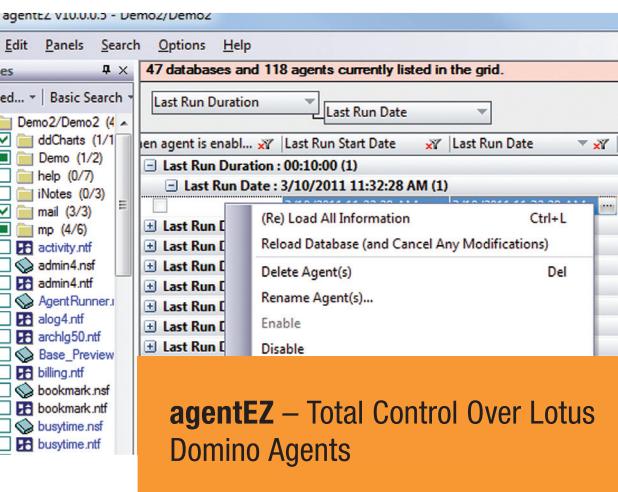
agentEZ V10.0.0.5 - Demo2/Demo2

Edit Panels Search Options Help

es

ed... Basic Search

Demo2/Demo2 (4

ddCharts (1/1

Demo (1/2)

help (0/7)

iNotes (0/3)

mail (3/3)

mp (4/6)

activity.ntf

admin4.nsf

admin4.ntf

AgentRunner.

alog4.ntf

archlg50.ntf

Base_Preview

billing.ntf

bookmark.nsf

bookmark.ntf

busytime.nsf

busytime.ntf

47 databases and 118 agents currently listed in the grid.

Last Run Duration

Last Run Date

hen agent is enabl... | Last Run Start Date | Last Run Date

Last Run Duration : 00:10:00 (1)

Last Run Date : 3/10/2011 11:32:28 AM (1)

Last Run D

Last Run D

Last Run D

Last Run D

Last Run D

Last Run D

Last Run D

(Re) Load All Information Ctrl+L

Reload Database (and Cancel Any Modifications)

Delete Agent(s) Del

Rename Agent(s)...

Enable

Disable

agentEZ – Total Control Over Lotus Domino Agents